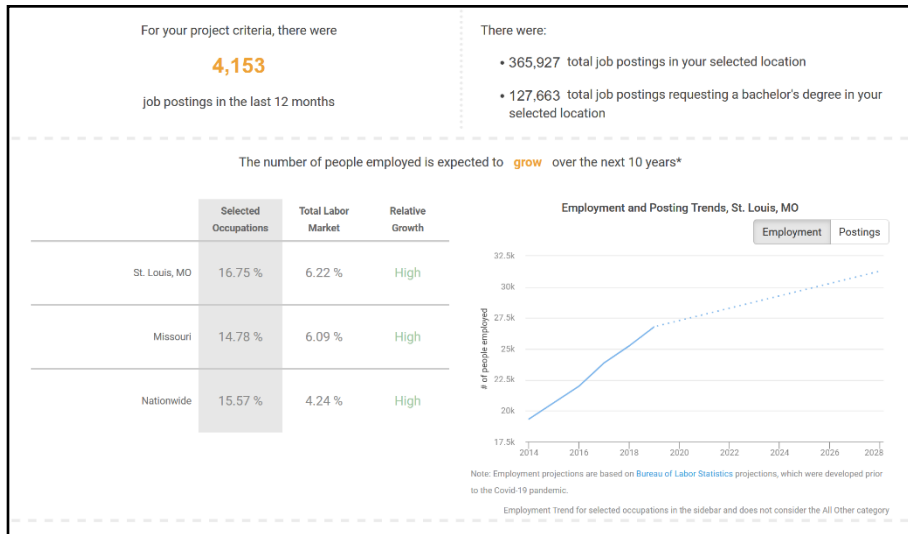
For your project criteria, there were

4,153

job postings in the last 12 months

There were:

• 365,927 total job postings in your selected location

• 127,663 total job postings requesting a bachelor's degree in your selected location

The number of people employed is expected to grow over the next 10 years*

| | Selected Occupations | Total Labor Market | Relative Growth |
|---|---|---|---|
| St. Louis, MO | 16.75 % | 6.22 % | High |
| Missouri | 14.78 % | 6.09 % | High |
| Nationwide | 15.57 % | 4.24 % | High |

Employment and Posting Trends, St. Louis, MO

Employment Postings

32.5k
30k
27.5k
25k
22.5k
20k
17.5k

# of people employed

2014 2016 2018 2020 2022 2024 2026 2028

Note: Employment projections are based on Bureau of Labor Statistics projections, which were developed prior to the Covid-19 pandemic.

Employment Trend for selected occupations in the sidebar and does not consider the All Other category